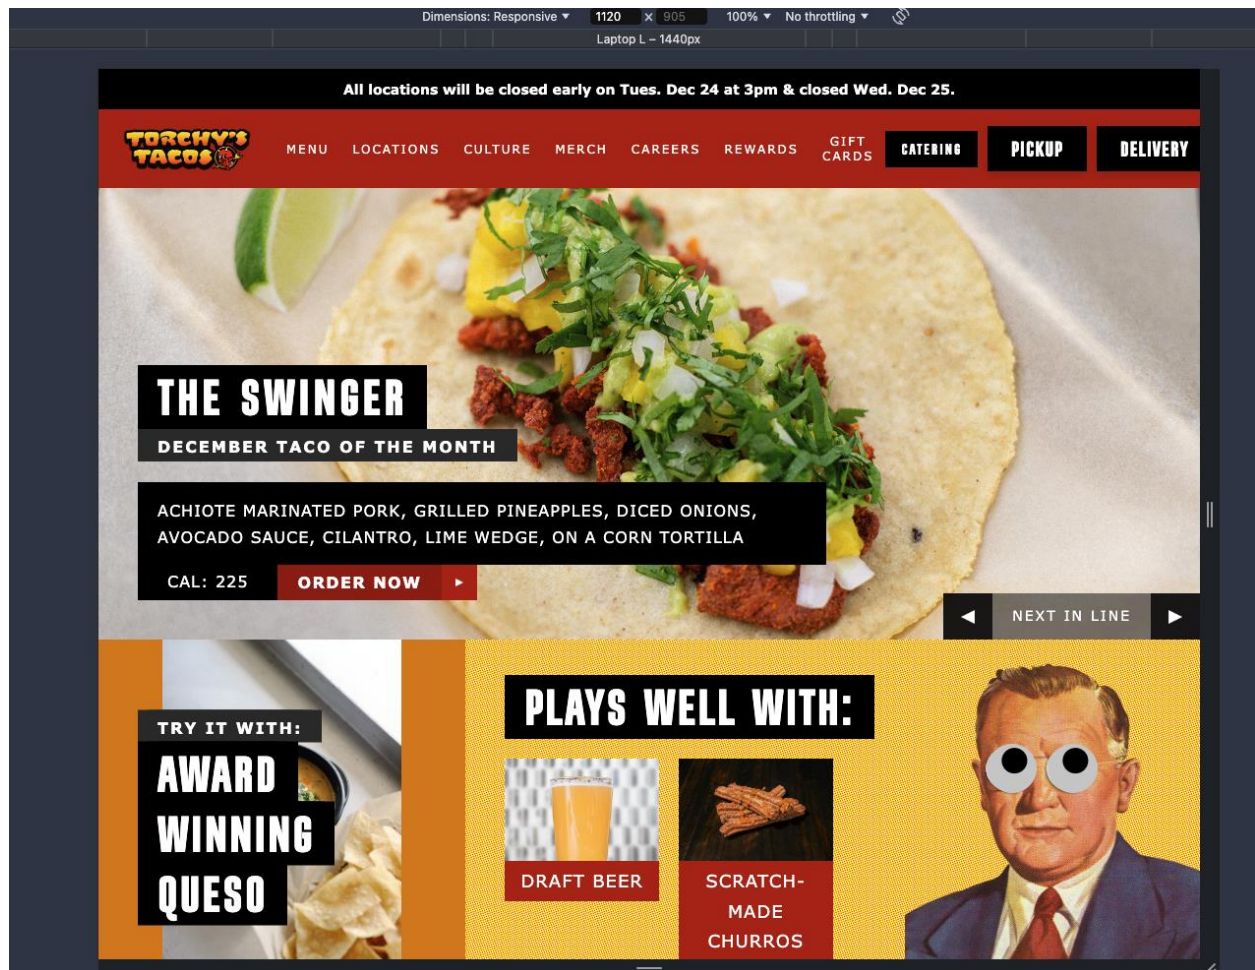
Dimensions: Responsive ▾ 1120 × 905 100% ▾ No throttling ▾

Laptop L – 1440px

All locations will be closed early on Tues. Dec 24 at 3pm & closed Wed. Dec 25.

TORCHY'S TACOS

MENU LOCATIONS CULTURE MERCH CAREERS REWARDS GIFT CARDS CATERING PICKUP DELIVERY

THE SWINGER

DECEMBER TACO OF THE MONTH

ACHIOTE MARINATED PORK, GRILLED PINEAPPLES, DICED ONIONS, AVOCADO SAUCE, CILANTRO, LIME WEDGE, ON A CORN TORTILLA

CAL: 225 ORDER NOW ▸

◀ NEXT IN LINE ▶

TRY IT WITH:

AWARD WINNING QUESO

PLAYS WELL WITH:

DRAFT BEER

SCRATCH-MADE CHURROS